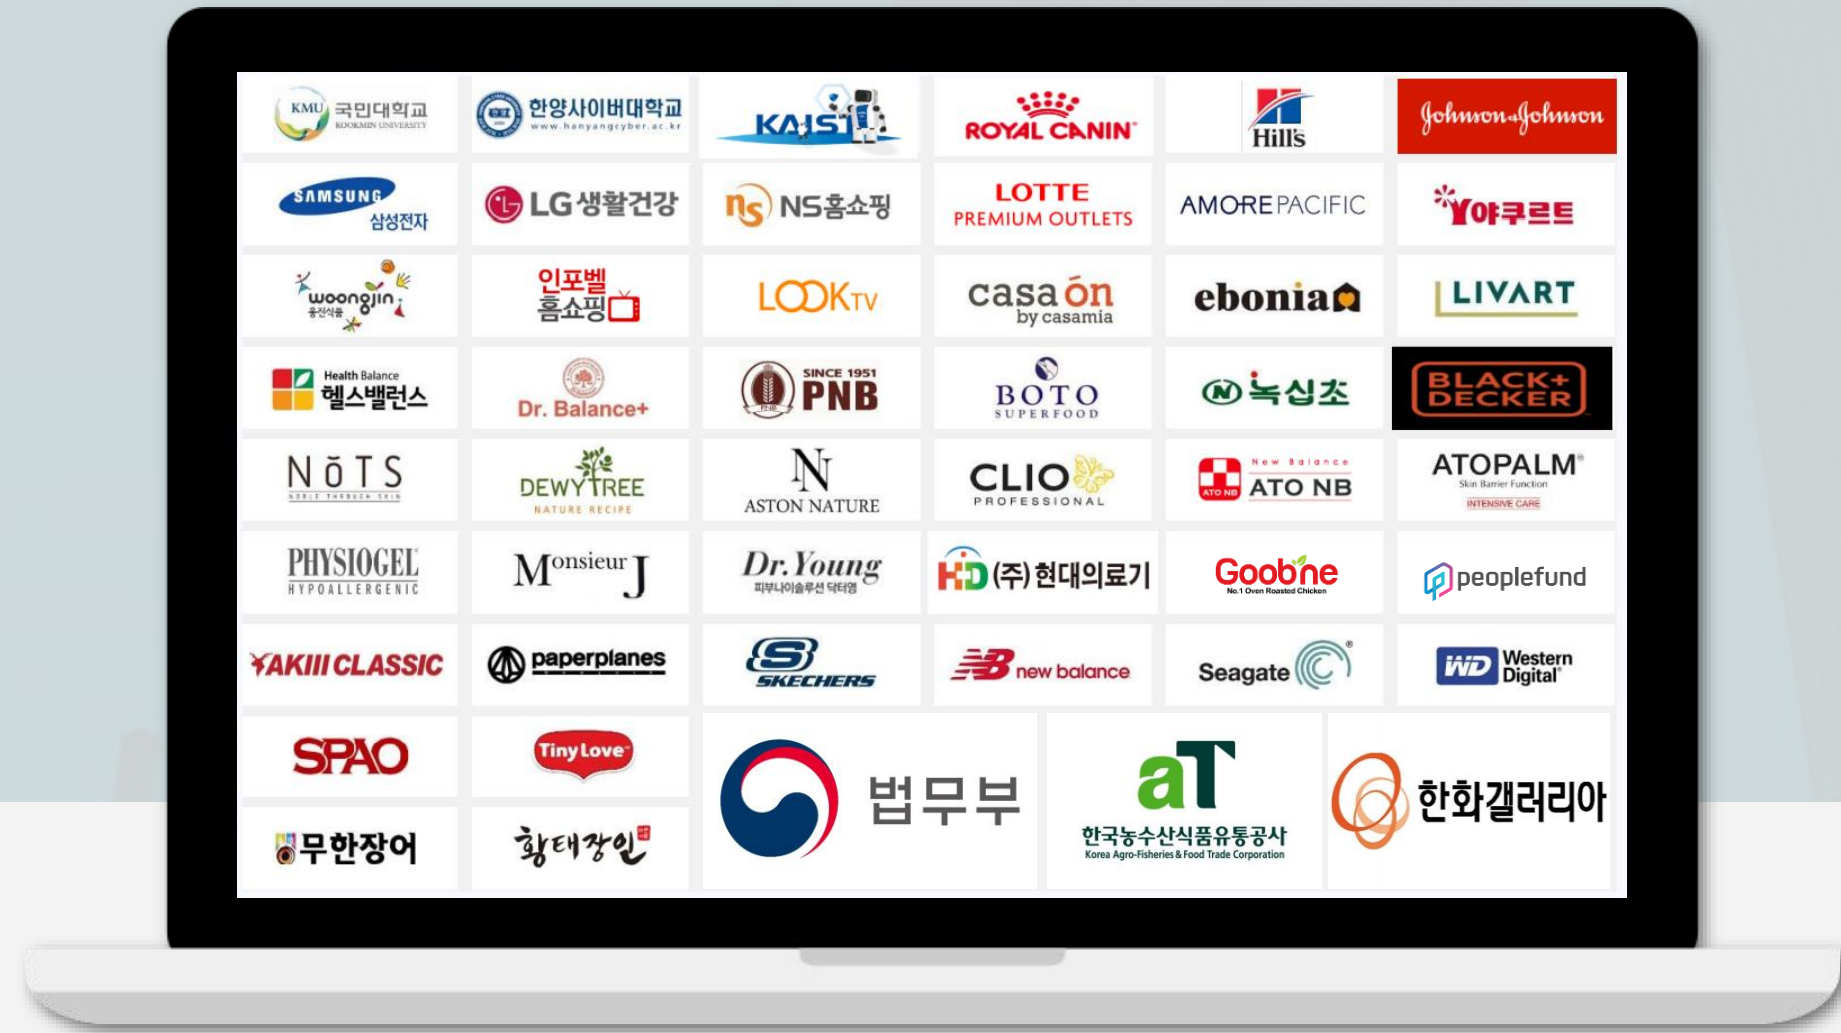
KMU 국민대학교 KOOKMIN UNIVERSITY
한양사이버대학교 www.hanyangcyber.ac.kr
KAIST
ROYAL CANIN
Hill's
Johnson & Johnson

SAMSUNG 삼성전자
LG생활건강
NS홈쇼핑
LOTTE PREMIUM OUTLETS
AMOREPACIFIC
야쿠르트

woongjin 웅진식품
인포벨 홈쇼핑
LOOKTV
casa ón by casamia
ebonia
LIVART

Health Balance 헬스밸런스
Dr. Balance+
SINCE 1951 PNB
BOTO SUPERFOOD
녹십초
BLACK+DECKER

NōTS NOBLE THROUGH SKIN
DEWYTREE NATURE RECIPE
N ASTON NATURE
CLIO PROFESSIONAL
New Balance ATO NB
ATOPALM Skin Barrier Function INTENSIVE CARE

PHYSIOGEL HYPOALLERGENIC
Monsieur J
Dr.Young 피부나이솔루션 닥터영
HD (주)현대의료기
Goobne No.1 Oven Roasted Chicken
peoplefund

YAKIII CLASSIC
paperplanes
SKECHERS
new balance
Seagate
WD Western Digital

SPAO
Tiny Love
법무부
aT 한국농수산식품유통공사 Korea Agro-Fisheries & Food Trade Corporation
한화갤러리아
무한장어
황태장인